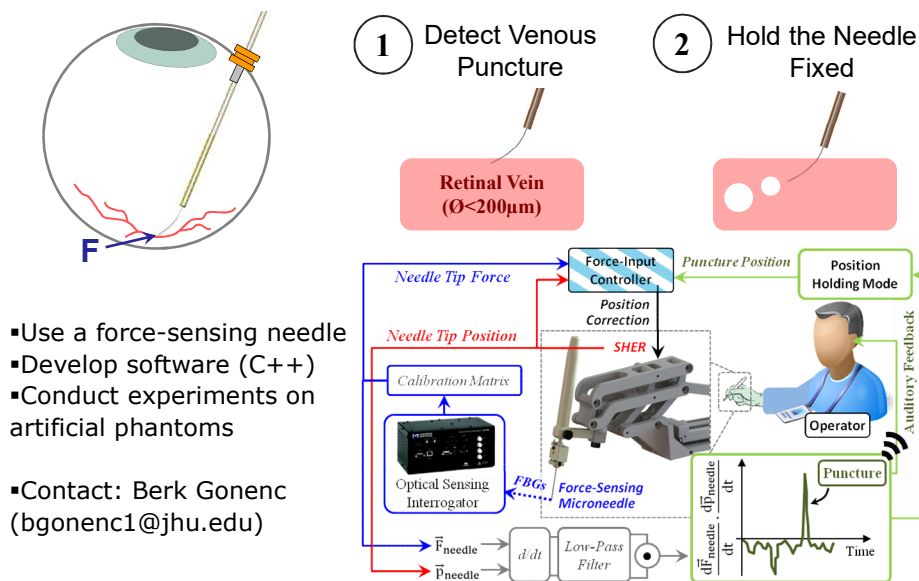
F

1 Detect Venous Puncture

2 Hold the Needle Fixed

Retinal Vein
(Ø<200μm)

Needle Tip Force

Force-Input Controller

Puncture Position

Position Holding Mode

Position Correction

Needle Tip Position

SHER

Auditory Feedback

Calibration Matrix

Operator

Optical Sensing Interrogator

FBGs

Force-Sensing Microneedle

Puncture

$\frac{d\vec{p}_{needle}}{dt}$

$\frac{d\vec{F}_{needle}}{dt}$

Time

$\vec{F}_{needle}$

$\vec{p}_{needle}$

$d/dt$

Low-Pass Filter

▪Use a force-sensing needle
▪Develop software (C++)
▪Conduct experiments on artificial phantoms

▪Contact: Berk Gonenc (bgonenc1@jhu.edu)